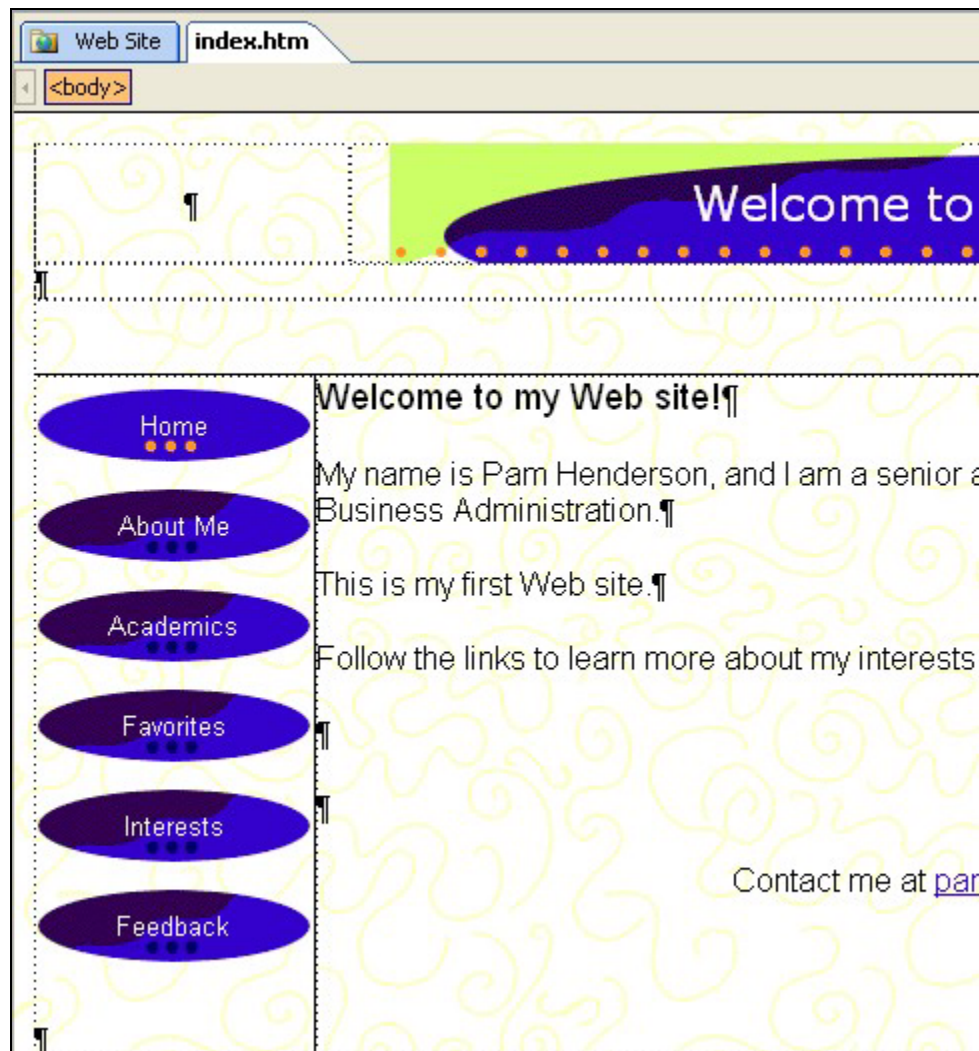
Web Site | index.htm

<body>

¶

Welcome to

¶

Home

About Me

Academics

Favorites

Interests

Feedback

¶

**Welcome to my Web site!¶**

My name is Pam Henderson, and I am a senior a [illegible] Business Administration.¶

This is my first Web site.¶

Follow the links to learn more about my interests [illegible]

¶

¶

Contact me at par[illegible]